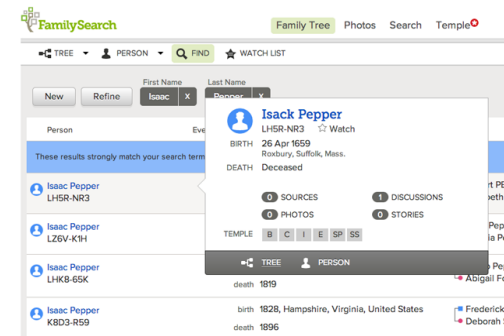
FamilySearch

Family Tree Photos Search Temple

TREE PERSON FIND WATCH LIST

First Name Last Name

New Refine Isaac X Pepper X

Person Eve

These results strongly match your search term

Isaac Pepper
LH5R-NR3

Isaac Pepper
LZ6V-K1H

Isaac Pepper
LHK8-65K

death 1819

Isaac Pepper
K8D3-R59

birth 1828, Hampshire, Virginia, United States
death 1896

Isack Pepper
LH5R-NR3 Watch

BIRTH 26 Apr 1659
Roxbury, Suffolk, Mass.

DEATH Deceased

0 SOURCES
1 DISCUSSIONS
0 PHOTOS
0 STORIES

TEMPLE B C I E SP SS

TREE PERSON

rt PE
beth

Abigail F

Frederick
Deborah